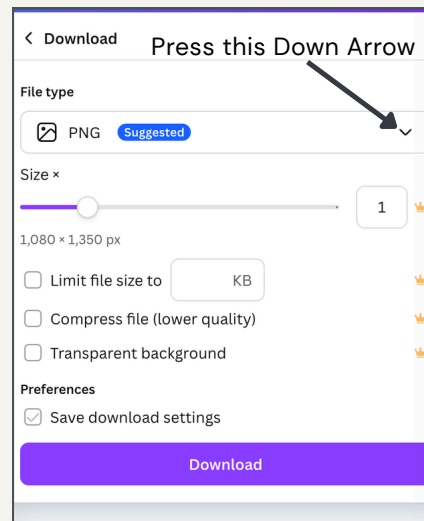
< Download

Press this Down Arrow

File type

PNG Suggested

Size ×

1

1,080 × 1,350 px

Limit file size to KB

Compress file (lower quality)

Transparent background

Preferences

Save download settings

Download